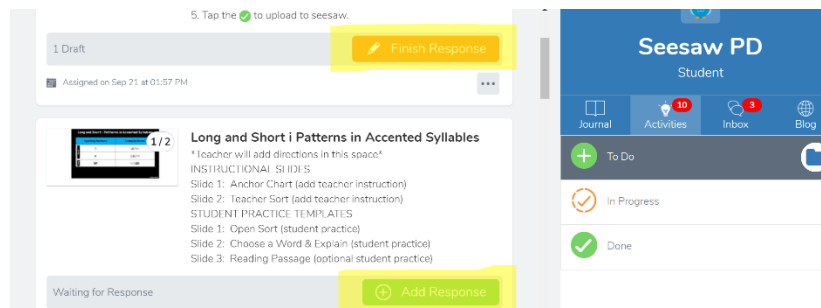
5. Tap the ✓ to upload to seesaw.

1 Draft

Finish Response

Assigned on Sep 21 at 01:57 PM

...

1/2

Long and Short i Patterns in Accented Syllables

*Teacher will add directions in this space*
INSTRUCTIONAL SLIDES
Slide 1: Anchor Chart (add teacher instruction)
Slide 2: Teacher Sort (add teacher instruction)
STUDENT PRACTICE TEMPLATES
Slide 1: Open Sort (student practice)
Slide 2: Choose a Word & Explain (student practice)
Slide 3: Reading Passage (optional student practice)

Waiting for Response

Add Response

Seesaw PD

Student

Journal

10

Activities

3

Inbox

Blog

To Do

In Progress

Done